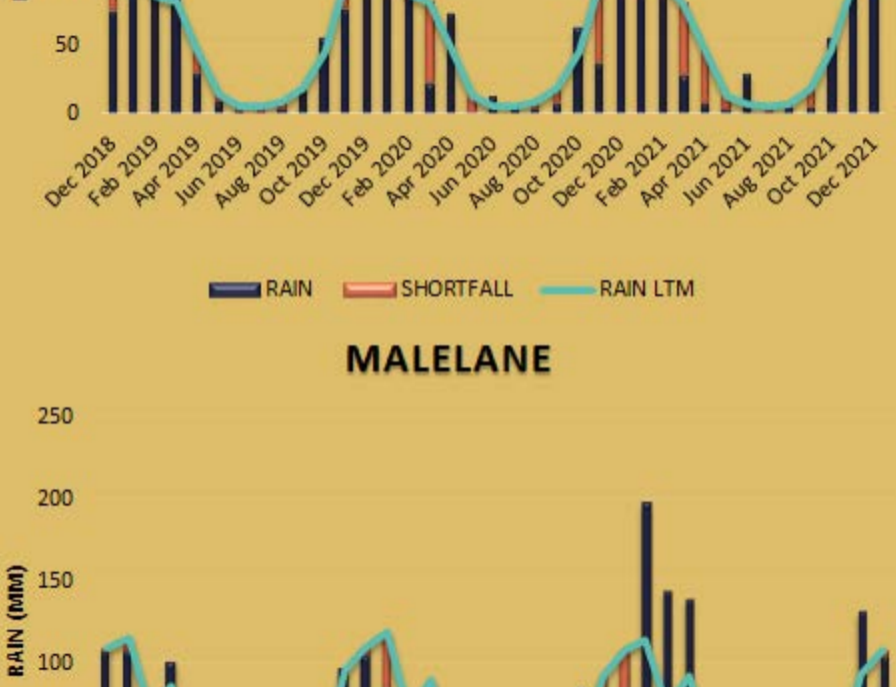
50

0

Dec 2018
Feb 2019
Apr 2019
Jun 2019
Aug 2019
Oct 2019
Dec 2019
Feb 2020
Apr 2020
Jun 2020
Aug 2020
Oct 2020
Dec 2020
Feb 2021
Apr 2021
Jun 2021
Aug 2021
Oct 2021
Dec 2021

RAIN SHORTFALL RAIN LTM

MALELANE

250

200

150

100

RAIN (MM)